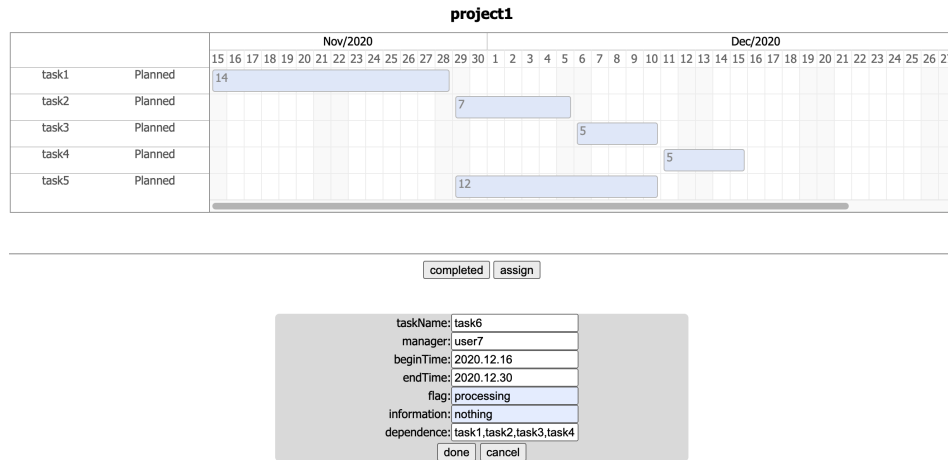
project1

| | | Nov/2020 | Dec/2020 |
|---|---|---|---|
| | | 15 16 17 18 19 20 21 22 23 24 25 26 27 28 29 30 | 1 2 3 4 5 6 7 8 9 10 11 12 13 14 15 16 17 18 19 20 21 22 23 24 25 26 2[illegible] |
| task1 | Planned | 14 | |
| task2 | Planned | 7 | |
| task3 | Planned | | 5 |
| task4 | Planned | | 5 |
| task5 | Planned | 12 | |

completed assign

taskName: task6
manager: user7
beginTime: 2020.12.16
endTime: 2020.12.30
flag: processing
information: nothing
dependence: task1,task2,task3,task4
done cancel